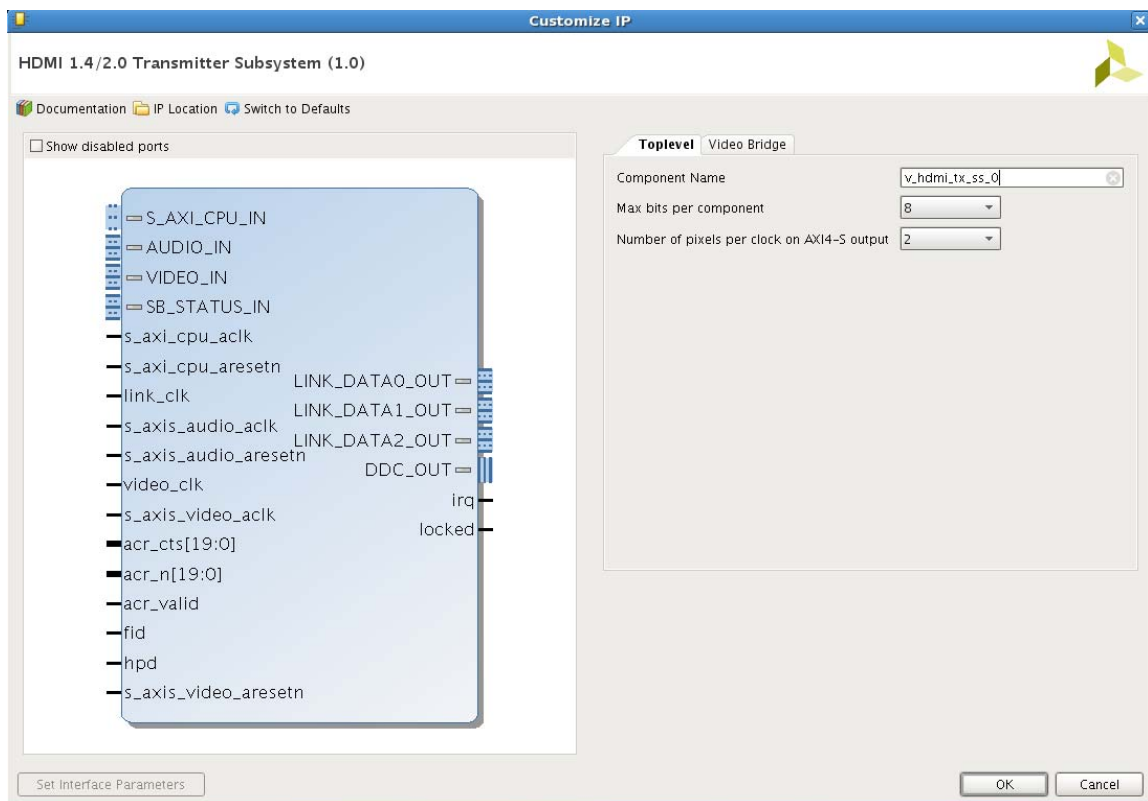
Customize IP

HDMI 1.4/2.0 Transmitter Subsystem (1.0)

Documentation IP Location Switch to Defaults

Show disabled ports

S_AXI_CPU_IN
AUDIO_IN
VIDEO_IN
SB_STATUS_IN
s_axi_cpu_aclk
s_axi_cpu_aresetn
link_clk
s_axis_audio_aclk
s_axis_audio_aresetn
video_clk
s_axis_video_aclk
acr_cts[19:0]
acr_n[19:0]
acr_valid
fid
hpd
s_axis_video_aresetn

LINK_DATA0_OUT
LINK_DATA1_OUT
LINK_DATA2_OUT
DDC_OUT
irq
locked

Toplevel Video Bridge

Component Name v_hdmi_tx_ss_0
Max bits per component 8
Number of pixels per clock on AXI4-S output 2

Set Interface Parameters

OK Cancel